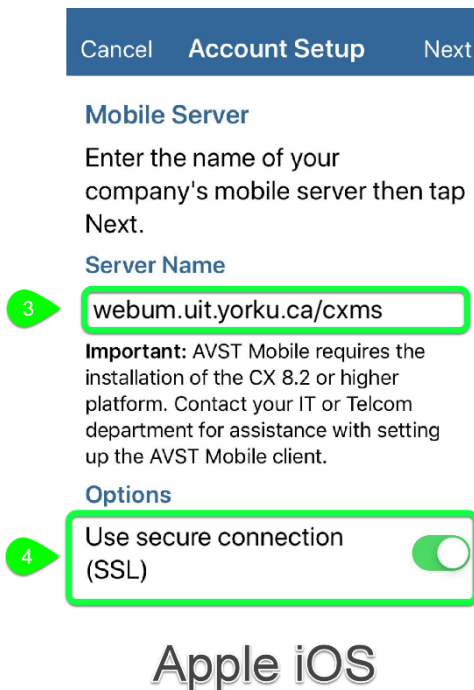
Cancel Account Setup Next

Mobile Server

Enter the name of your company's mobile server then tap Next.

Server Name

3

webum.uit.yorku.ca/cxms

**Important:** AVST Mobile requires the installation of the CX 8.2 or higher platform. Contact your IT or Telcom department for assistance with setting up the AVST Mobile client.

Options

4

Use secure connection (SSL)

Apple iOS